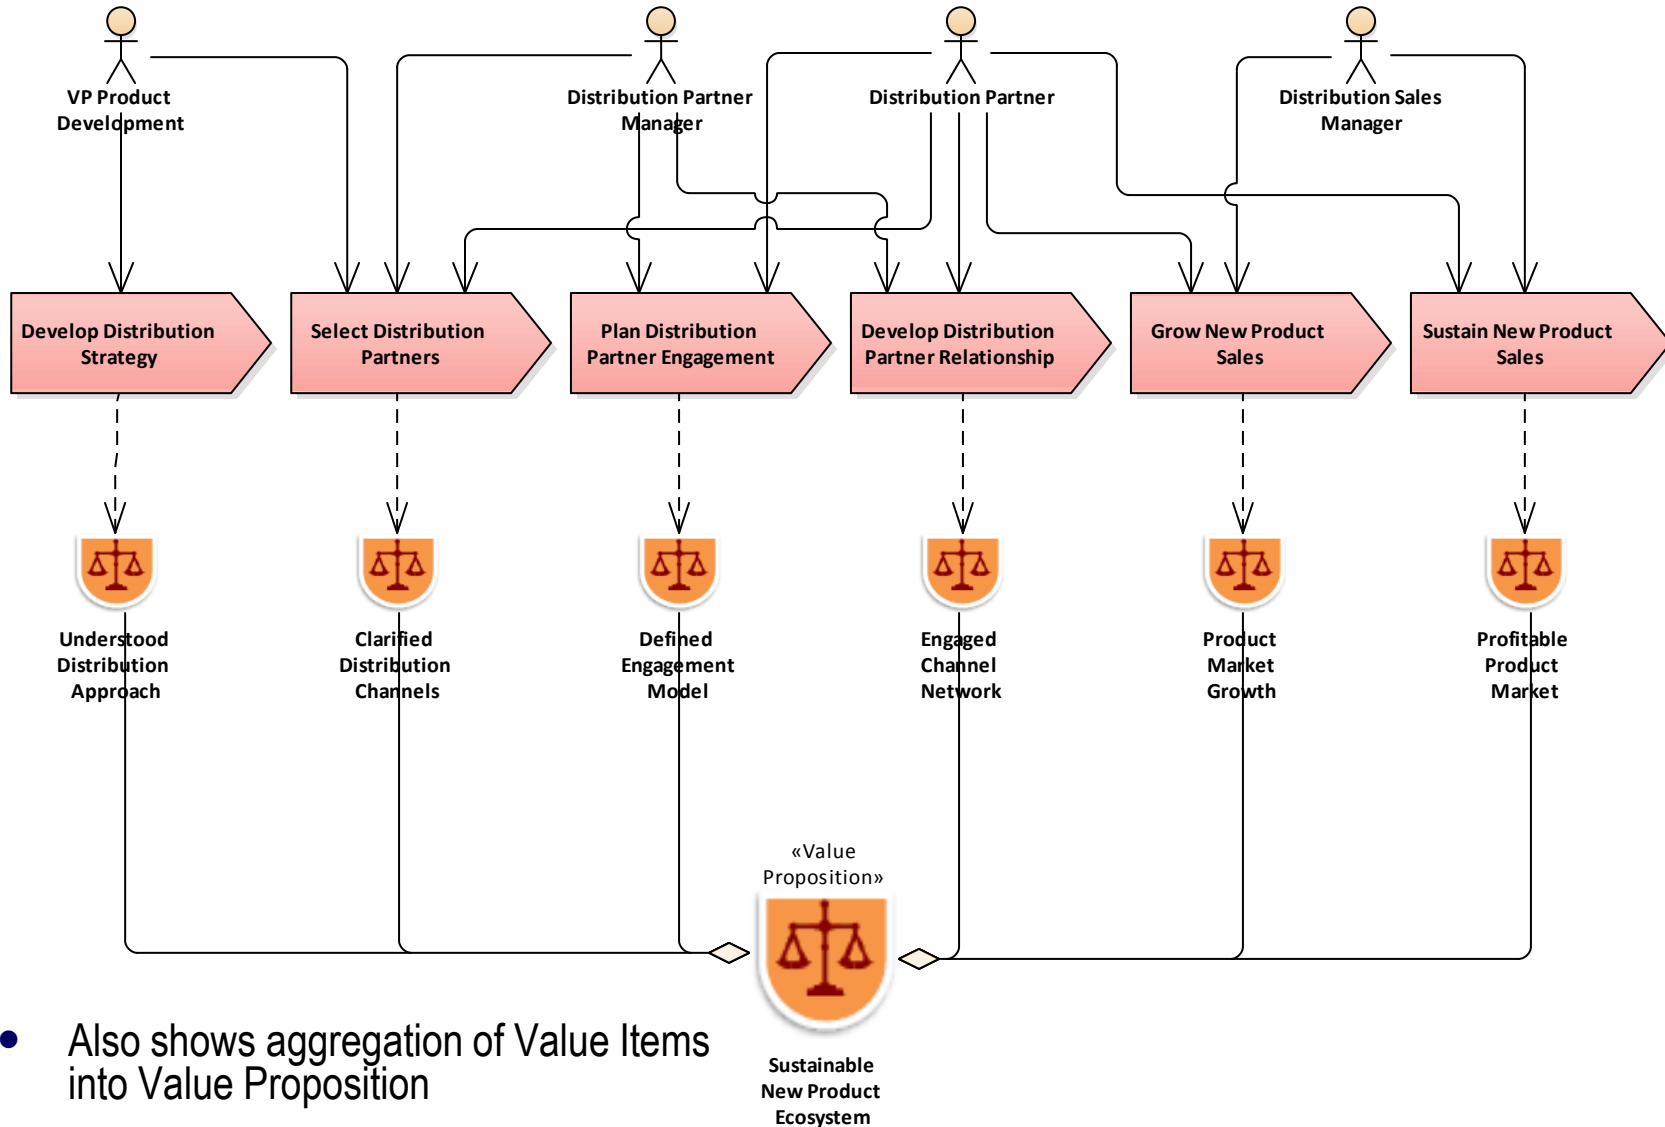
VP Product Development

Distribution Partner Manager

Distribution Partner

Distribution Sales Manager

Develop Distribution Strategy

Select Distribution Partners

Plan Distribution Partner Engagement

Develop Distribution Partner Relationship

Grow New Product Sales

Sustain New Product Sales

Understood Distribution Approach

Clarified Distribution Channels

Defined Engagement Model

Engaged Channel Network

Product Market Growth

Profitable Product Market

«Value Proposition»

Sustainable New Product Ecosystem

• Also shows aggregation of Value Items into Value Proposition